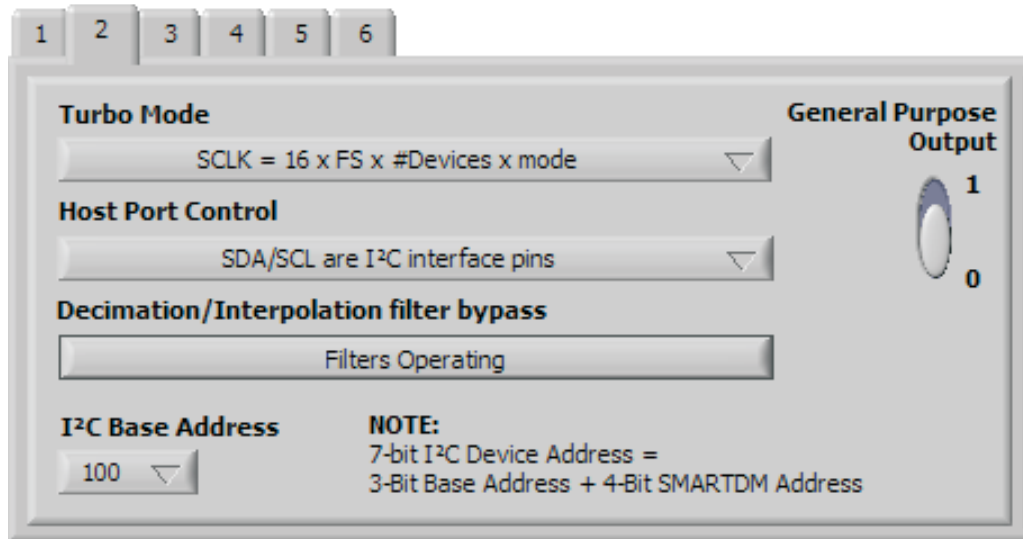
1 2 3 4 5 6

Turbo Mode

SCLK = 16 x FS x #Devices x mode

Host Port Control

SDA/SCL are I²C interface pins

Decimation/Interpolation filter bypass

Filters Operating

General Purpose Output

1

0

I²C Base Address

100

NOTE:
7-bit I²C Device Address =
3-Bit Base Address + 4-Bit SMARTDM Address